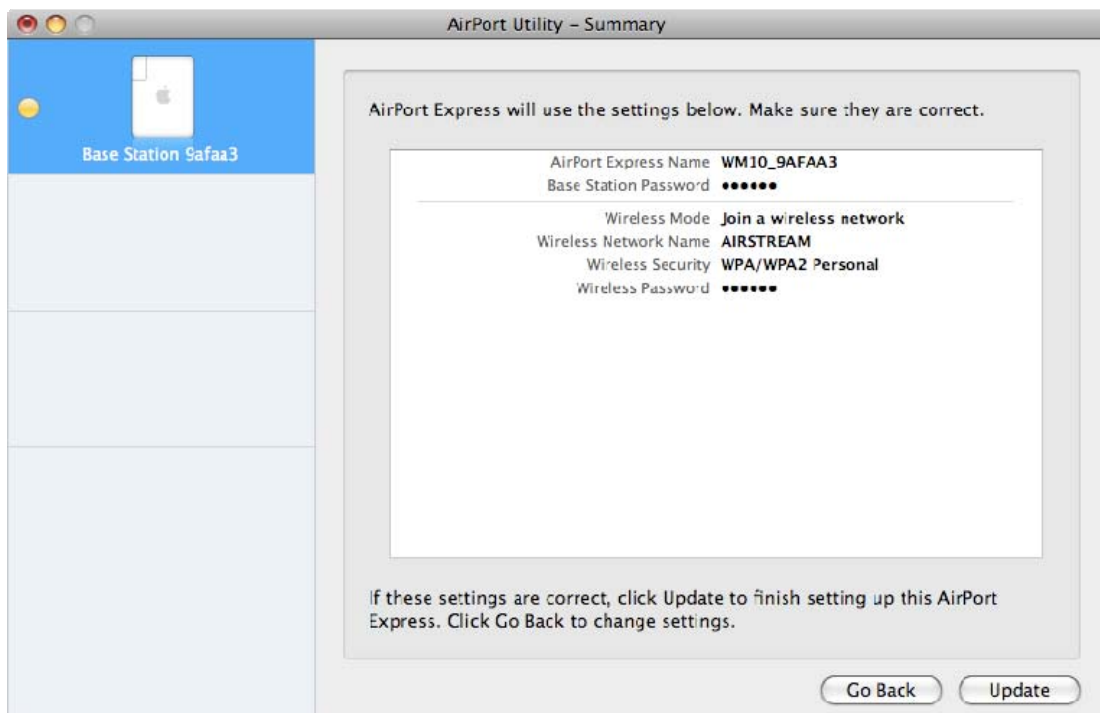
AirPort Utility – Summary

Base Station 9afaa3

AirPort Express will use the settings below. Make sure they are correct.

AirPort Express Name WM10_9AFAA3
Base Station Password ••••••
Wireless Mode Join a wireless network
Wireless Network Name AIRSTREAM
Wireless Security WPA/WPA2 Personal
Wireless Password ••••••

If these settings are correct, click Update to finish setting up this AirPort Express. Click Go Back to change settings.

Go Back
Update